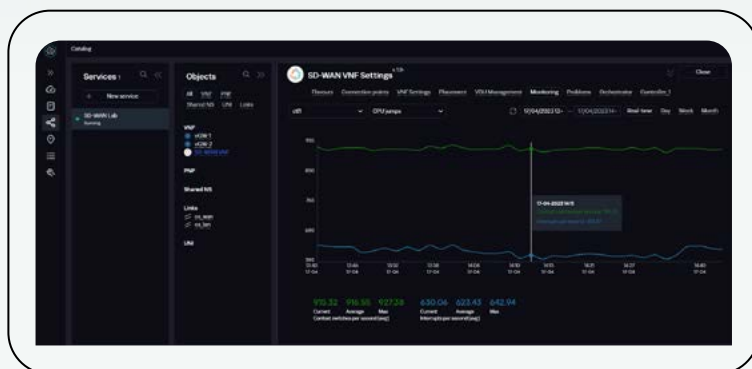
Catalog

Services 1

New service

SD-WAN Lab
Running

Objects

All VNF PNF
Shared NS UNI Links

VNF
vGW-1
vGW-2
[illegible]

PNF

Shared NS

Links
ns_wan
ns_lan

UNI

SD-WAN VNF Settings

Close

Flavours Connection points VNF Settings Placement VDU Management Monitoring Problems Orchestrator Controller 1

ctl1 CPU jumps

17/04/2023 13:... – 17/04/2023 14:... Real time Day Week Month

17-04-2023 14:11
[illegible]
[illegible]

915.32 916.55 927.24
Current Average Max
Context switches per second (avg)

630.06 623.43 642.94
Current Average Max
Interrupts per second (avg)